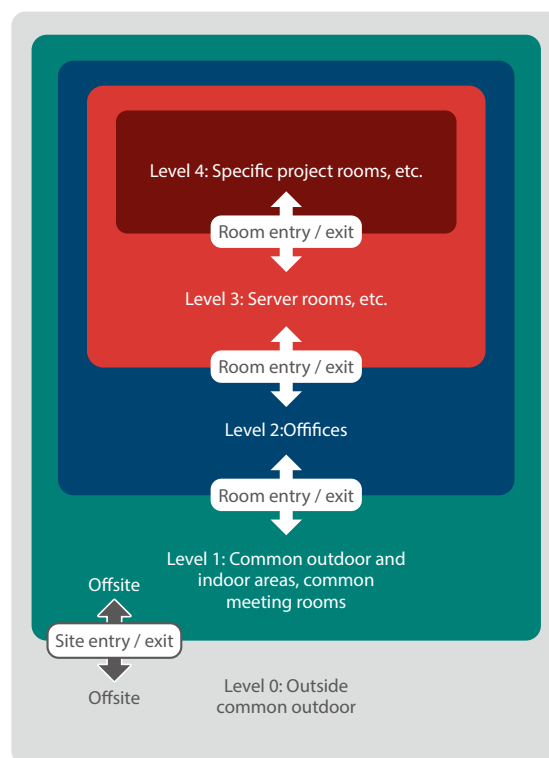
Level 4: Specific project rooms, etc.

Room entry / exit

Level 3: Server rooms, etc.

Room entry / exit

Level 2:Offifices

Room entry / exit

Level 1: Common outdoor and indoor areas, common meeting rooms

Offsite

Site entry / exit

Offsite

Level 0: Outside common outdoor